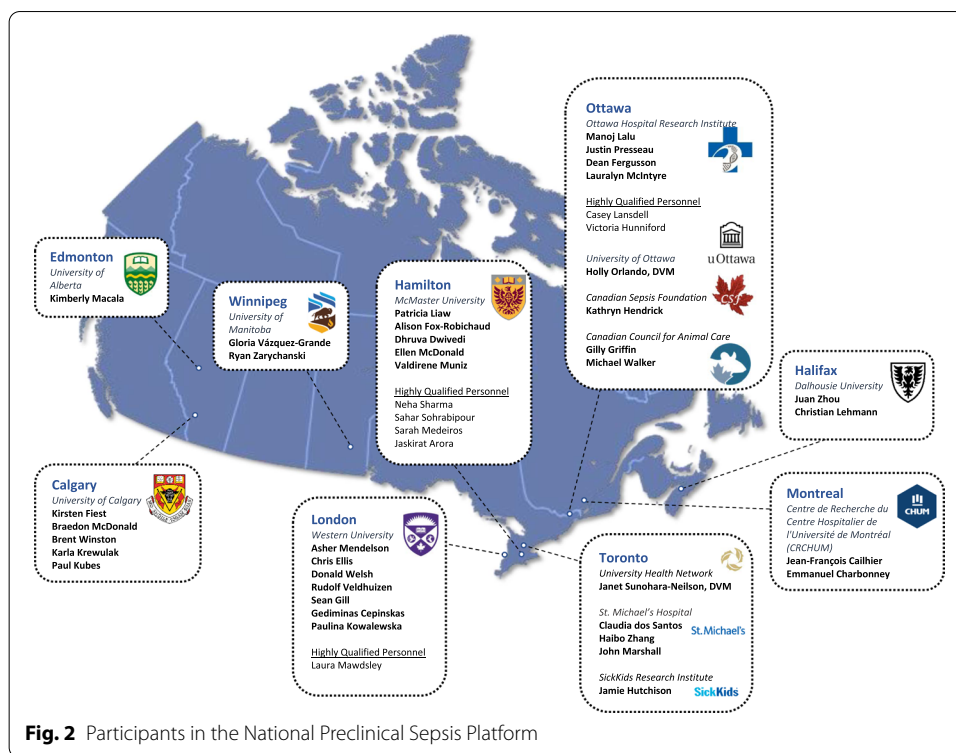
Ottawa
Ottawa Hospital Research Institute
Manoj Lalu
Justin Presseau
Dean Fergusson
Lauralyn McIntyre

Highly Qualified Personnel
Casey Lansdell
Victoria Hunniford

University of Ottawa
Holly Orlando, DVM
uOttawa

Canadian Sepsis Foundation
Kathryn Hendrick
CSF

Canadian Council for Animal Care
Gilly Griffin
Michael Walker

Edmonton
University of Alberta
Kimberly Macala

Winnipeg
University of Manitoba
Gloria Vázquez-Grande
Ryan Zarychanski

Hamilton
McMaster University
Patricia Liaw
Alison Fox-Robichaud
Dhruva Dwivedi
Ellen McDonald
Valdirene Muniz

Highly Qualified Personnel
Neha Sharma
Sahar Sohrabipour
Sarah Medeiros
Jaskirat Arora

Halifax
Dalhousie University
Juan Zhou
Christian Lehmann

Calgary
University of Calgary
Kirsten Fiest
Braedon McDonald
Brent Winston
Karla Krewulak
Paul Kubes

London
Western University
Asher Mendelson
Chris Ellis
Donald Welsh
Rudolf Veldhuizen
Sean Gill
Gediminas Cepinskas
Paulina Kowalewska

Highly Qualified Personnel
Laura Mawdsley

Montreal
Centre de Recherche du Centre Hospitalier de l'Université de Montréal (CRCHUM)
CHUM
Jean-François Cailhier
Emmanuel Charbonney

Toronto
University Health Network
Janet Sunohara-Neilson, DVM

St. Michael's Hospital
Claudia dos Santos
Haibo Zhang
John Marshall
St. Michael's

SickKids Research Institute
Jamie Hutchison
SickKids

Fig. 2 Participants in the National Preclinical Sepsis Platform